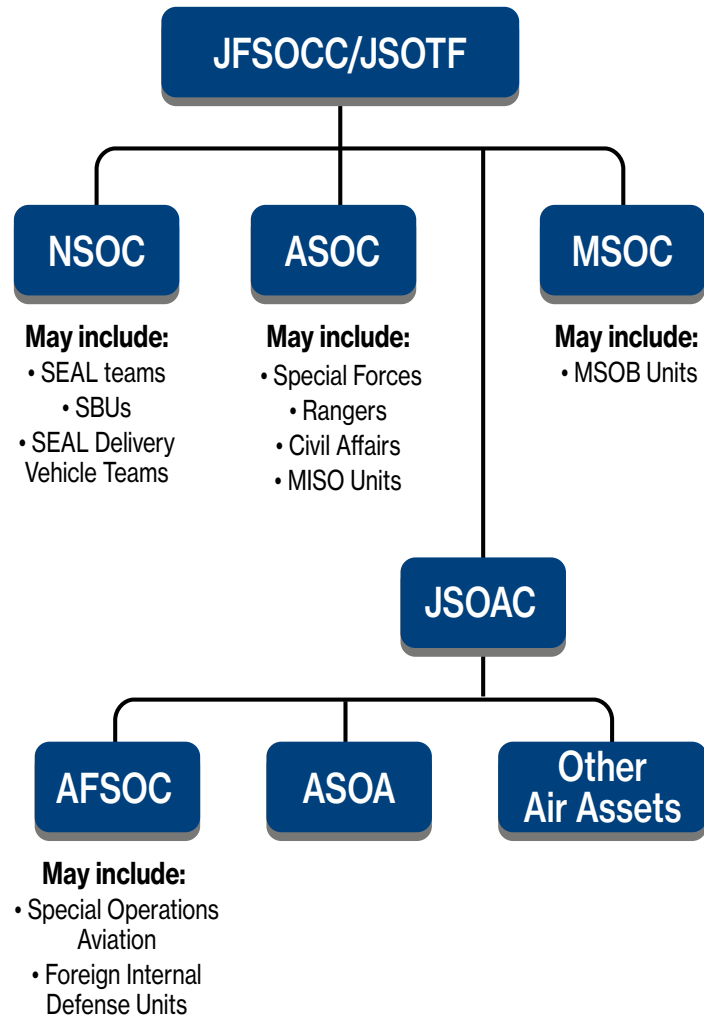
JFSOCC/JSOTF

NSOC

May include:
• SEAL teams
• SBUs
• SEAL Delivery Vehicle Teams

ASOC

May include:
• Special Forces
• Rangers
• Civil Affairs
• MISO Units

MSOC

May include:
• MSOB Units

JSOAC

AFSOC

May include:
• Special Operations Aviation
• Foreign Internal Defense Units

ASOA

Other Air Assets